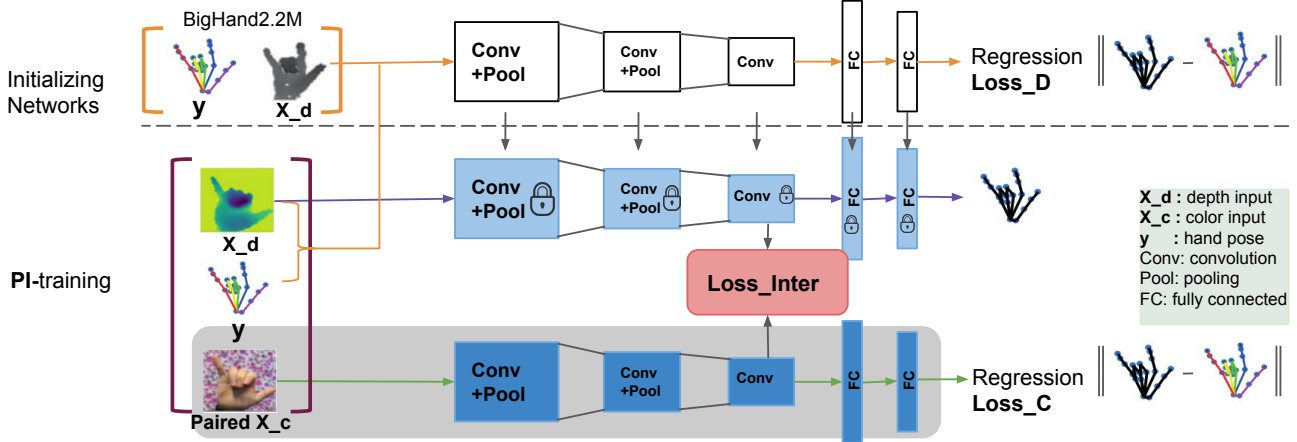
BigHand2.2M

y X_d

Initializing Networks

Conv +Pool

Conv +Pool

Conv

FC

FC

Regression Loss_D

X_d

Conv +Pool

Conv +Pool

Conv

FC

FC

y

PI-training

Loss_Inter

Paired X_c

Conv +Pool

Conv +Pool

Conv

FC

FC

Regression Loss_C

X_d : depth input
X_c : color input
y : hand pose
Conv: convolution
Pool: pooling
FC: fully connected